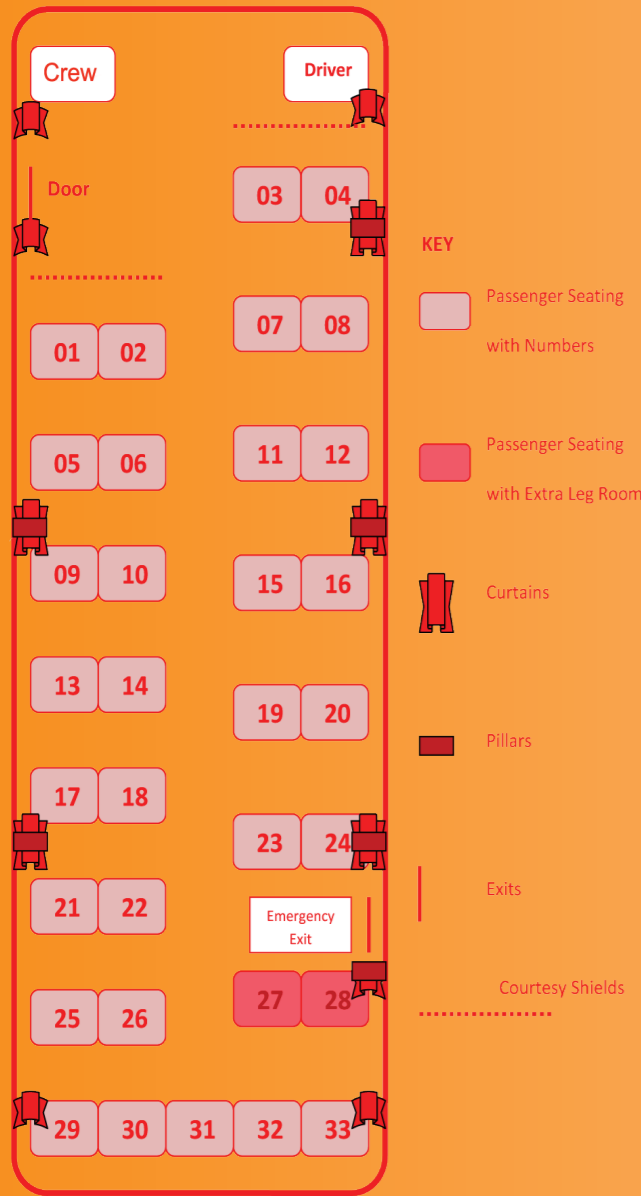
Crew

Driver

Door

03 04

07 08

01 02

11 12

05 06

15 16

09 10

19 20

13 14

17 18

23 24

21 22

Emergency Exit

27 28

25 26

29 30 31 32 33

KEY

Passenger Seating with Numbers

Passenger Seating with Extra Leg Room

Curtains

Pillars

Exits

Courtesy Shields